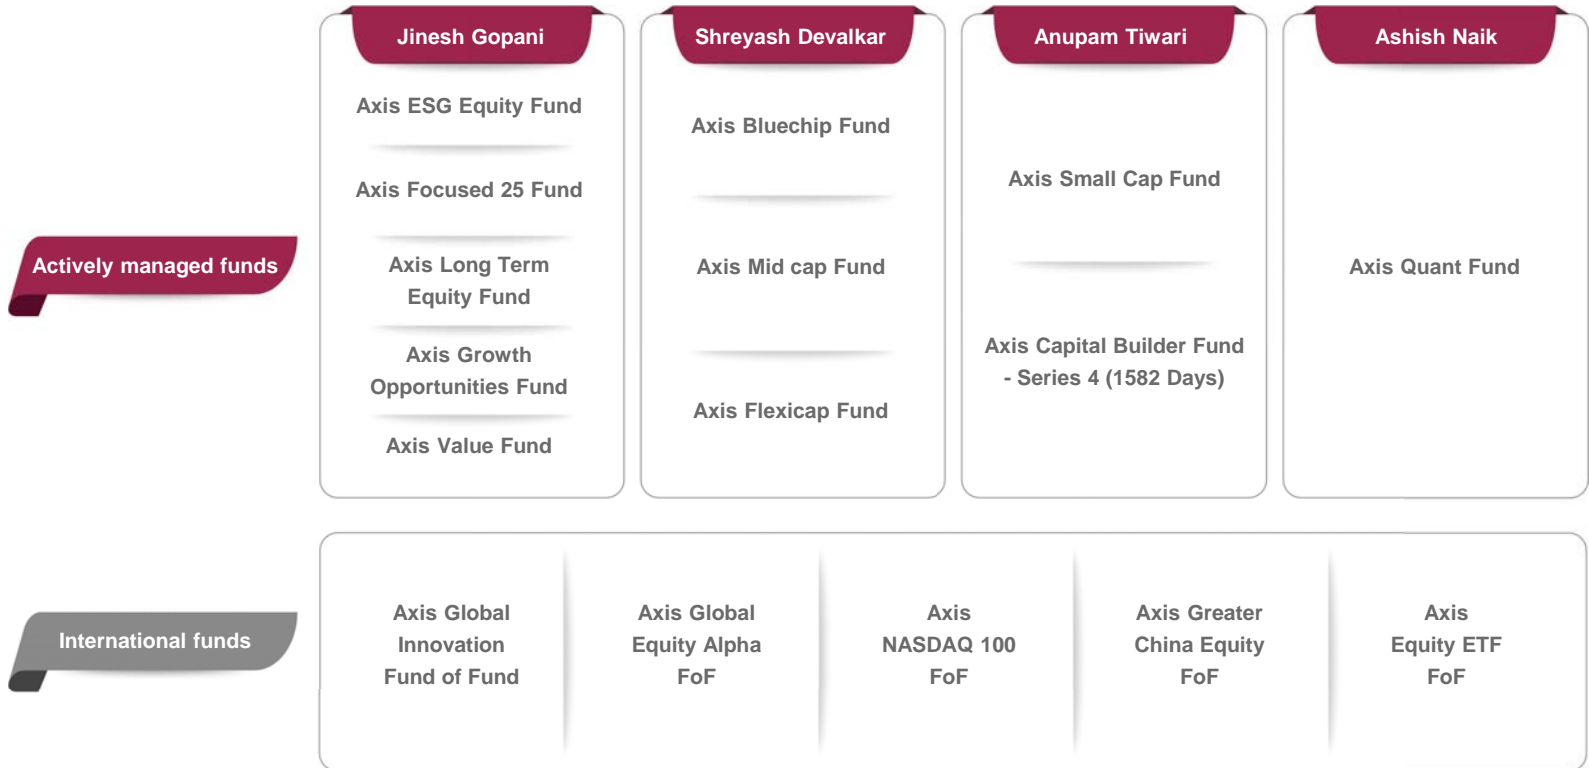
Jinesh Gopani

Axis ESG Equity Fund

Axis Focused 25 Fund

Axis Long Term Equity Fund

Axis Growth Opportunities Fund

Axis Value Fund

Shreyash Devalkar

Axis Bluechip Fund

Axis Mid cap Fund

Axis Flexicap Fund

Anupam Tiwari

Axis Small Cap Fund

Axis Capital Builder Fund - Series 4 (1582 Days)

Ashish Naik

Axis Quant Fund

Actively managed funds

International funds

Axis Global Innovation Fund of Fund

Axis Global Equity Alpha FoF

Axis NASDAQ 100 FoF

Axis Greater China Equity FoF

Axis Equity ETF FoF